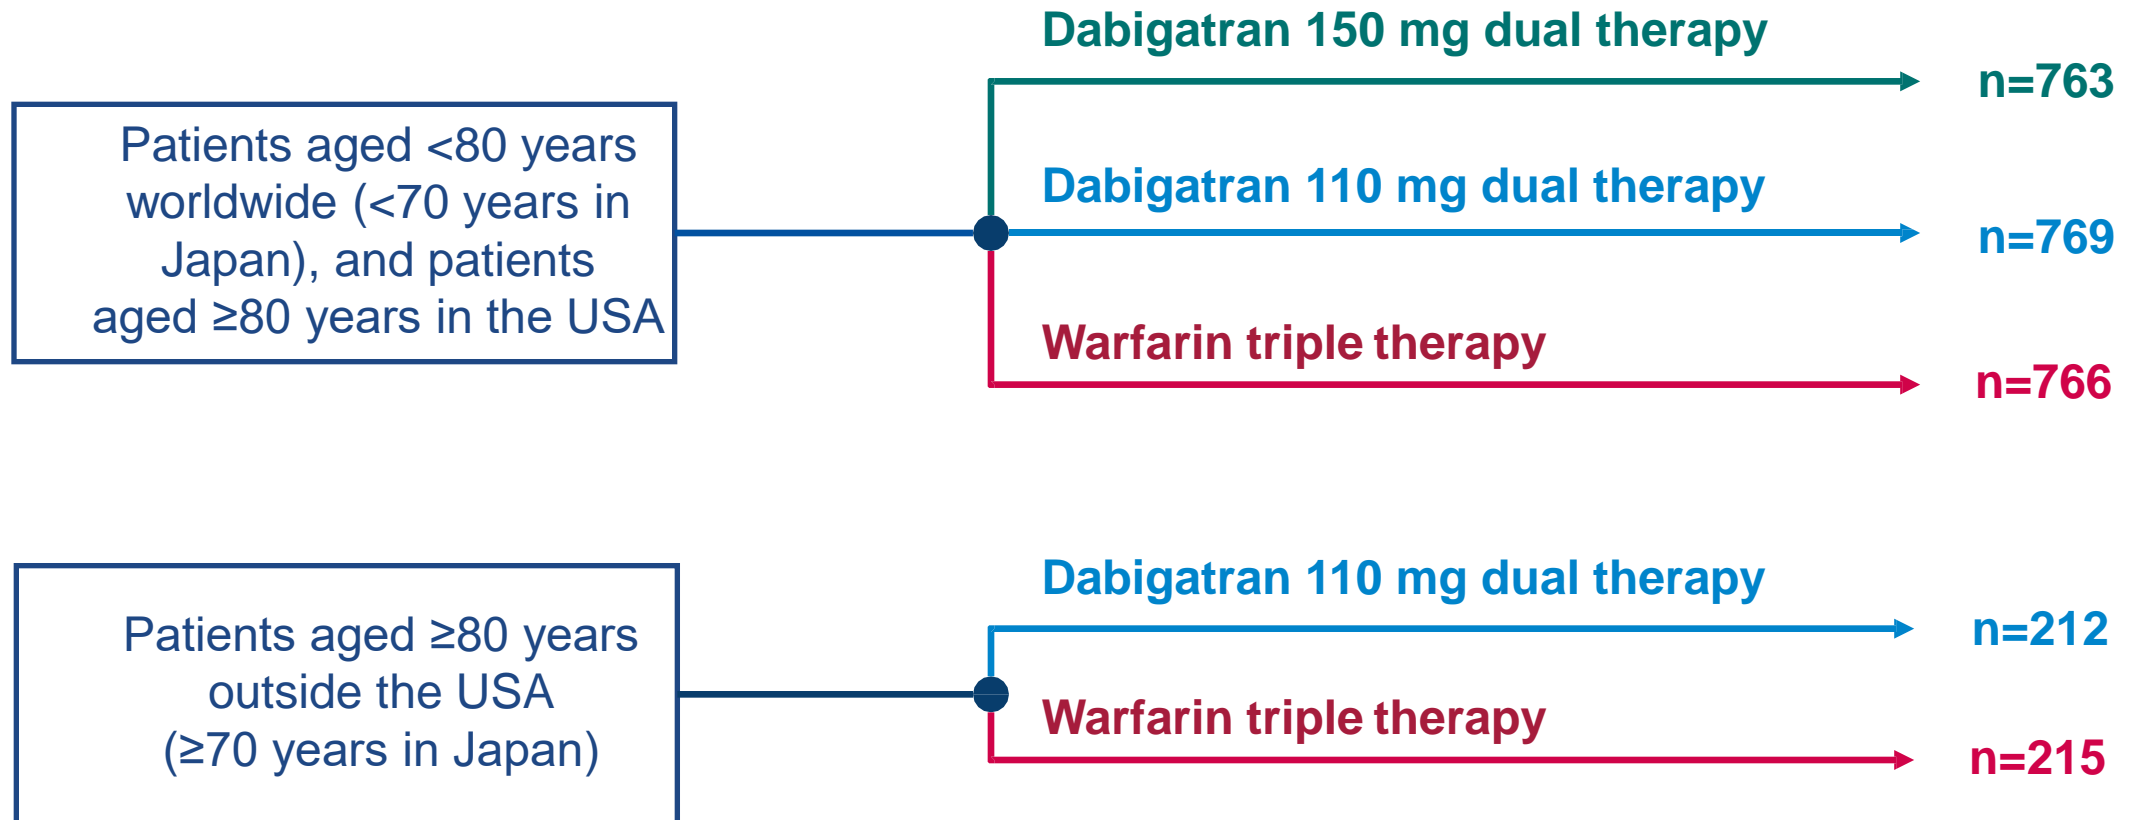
Patients aged <80 years worldwide (<70 years in Japan), and patients aged ≥80 years in the USA

Dabigatran 150 mg dual therapy
n=763

Dabigatran 110 mg dual therapy
n=769

Warfarin triple therapy
n=766

Patients aged ≥80 years outside the USA (≥70 years in Japan)

Dabigatran 110 mg dual therapy
n=212

Warfarin triple therapy
n=215